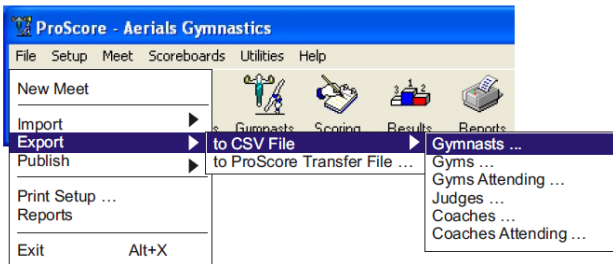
ProScore - Aerials Gymnastics

File Setup Meet Scoreboards Utilities Help

New Meet

Import
Export
Publish

Print Setup ...
Reports

Exit Alt+X

Gymnasts Scoring Results Reports

to CSV File
to ProScore Transfer File ...

Gymnasts ...
Gyms ...
Gyms Attending ...
Judges ...
Coaches ...
Coaches Attending ...